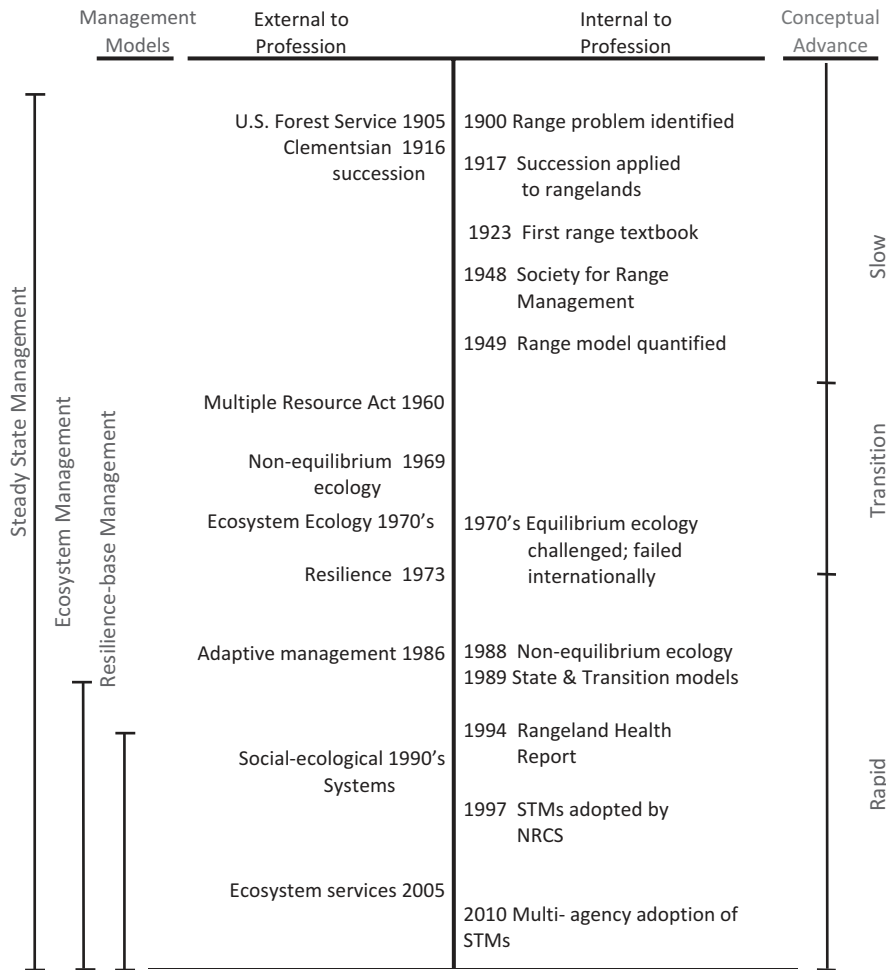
Management Models

External to Profession

Internal to Profession

Conceptual Advance

Steady State Management

Ecosystem Management

Resilience-base Management

U.S. Forest Service 1905
Clementsian 1916 succession

1900 Range problem identified

1917 Succession applied to rangelands

1923 First range textbook

1948 Society for Range Management

1949 Range model quantified

Slow

Multiple Resource Act 1960

Non-equilibrium 1969 ecology

Ecosystem Ecology 1970's

1970's Equilibrium ecology challenged; failed internationally

Resilience 1973

Transition

Adaptive management 1986

1988 Non-equilibrium ecology
1989 State & Transition models

Social-ecological 1990's Systems

1994 Rangeland Health Report

1997 STMs adopted by NRCS

Rapid

Ecosystem services 2005

2010 Multi- agency adoption of STMs